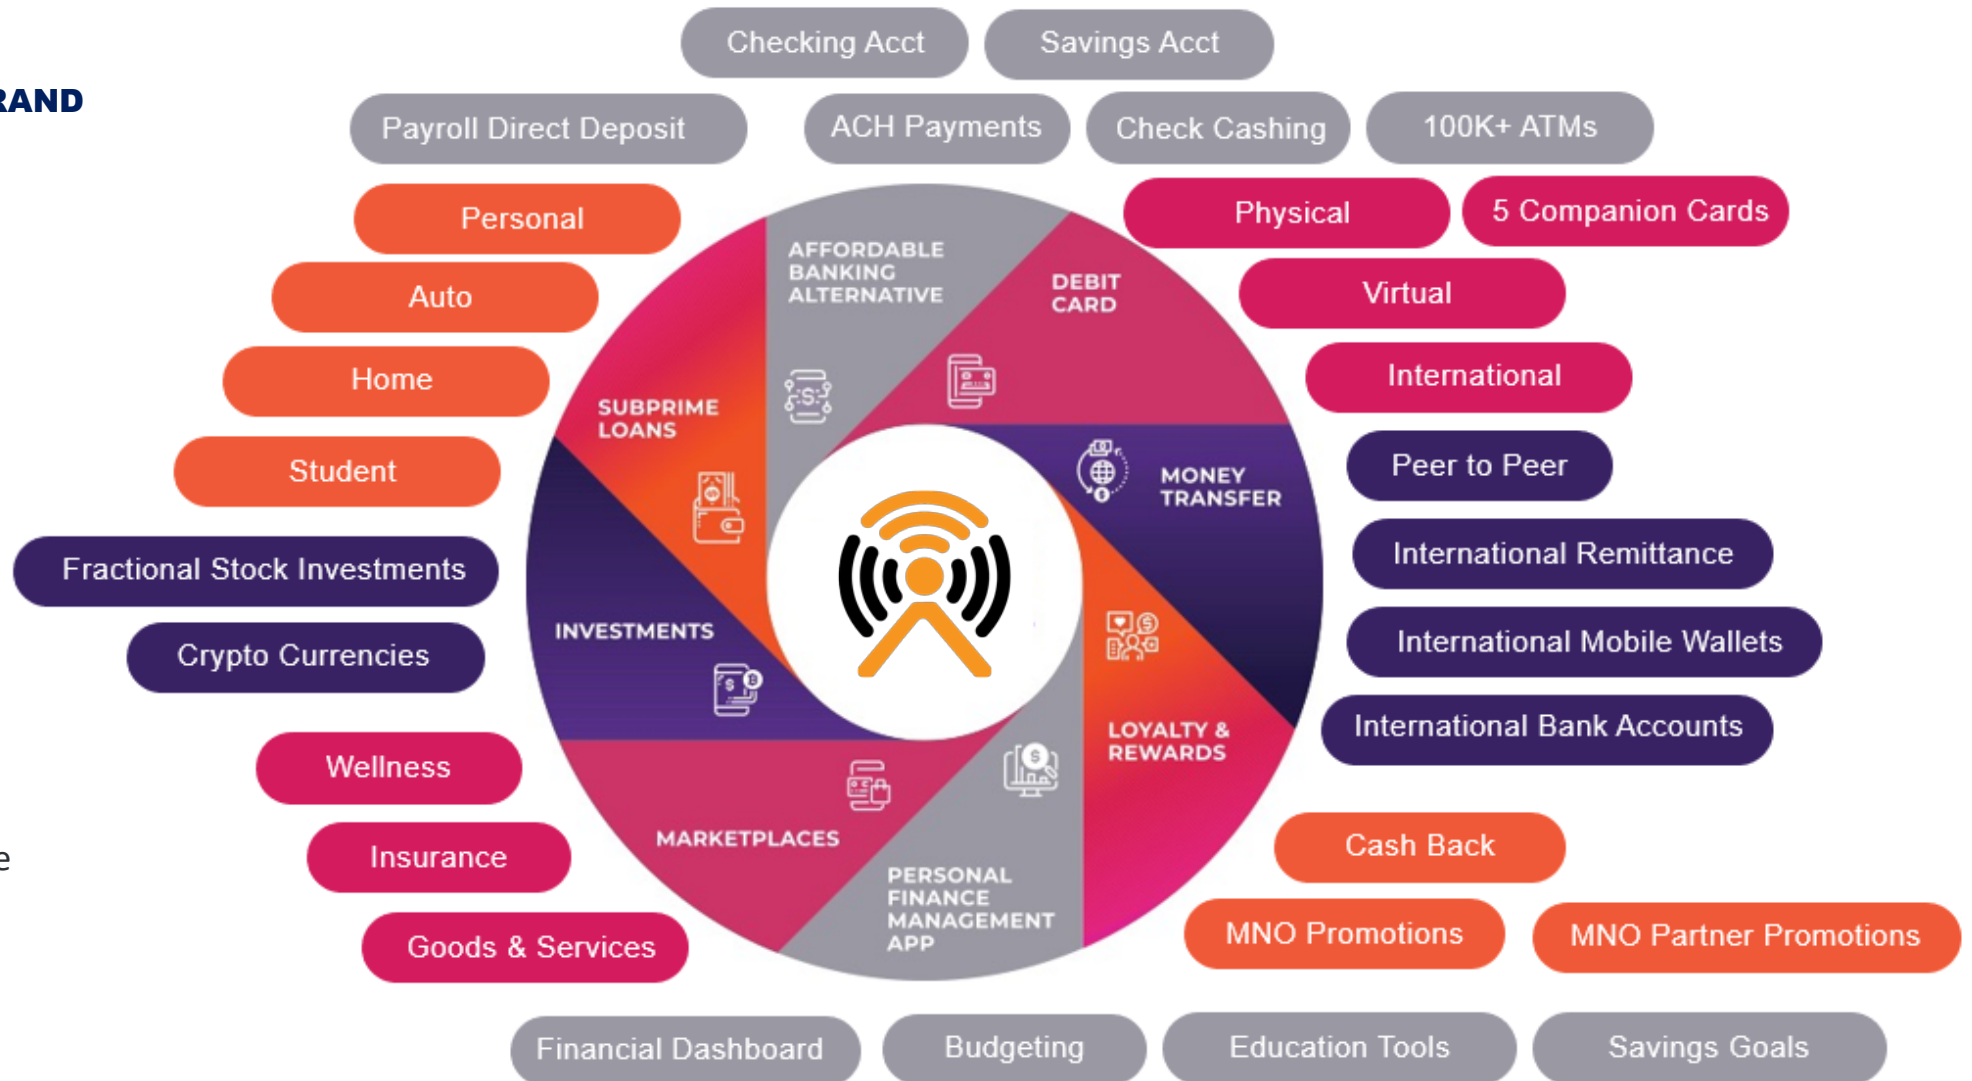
RAND

Checking Acct
Savings Acct
Payroll Direct Deposit
ACH Payments
Check Cashing
100K+ ATMs

Personal
Auto
Home
Student

Physical
5 Companion Cards
Virtual
International

AFFORDABLE BANKING ALTERNATIVE
DEBIT CARD
SUBPRIME LOANS
MONEY TRANSFER
INVESTMENTS
LOYALTY & REWARDS
MARKETPLACES
PERSONAL FINANCE MANAGEMENT APP

Peer to Peer
International Remittance
International Mobile Wallets
International Bank Accounts

Fractional Stock Investments
Crypto Currencies

Wellness
Insurance
Goods & Services

Cash Back
MNO Promotions
MNO Partner Promotions

e

Financial Dashboard
Budgeting
Education Tools
Savings Goals